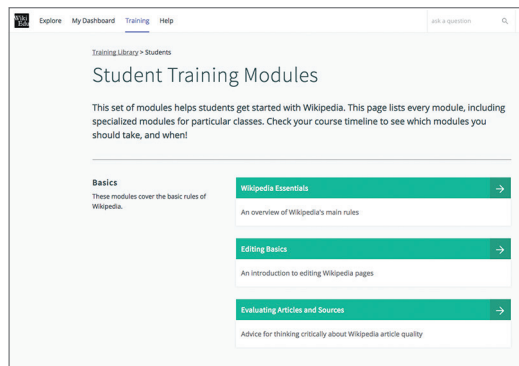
Wiki Edu

Explore My Dashboard Training Help

ask a question

Training Library > Students

Student Training Modules

This set of modules helps students get started with Wikipedia. This page lists every module, including specialized modules for particular classes. Check your course timeline to see which modules you should take, and when!

Basics

These modules cover the basic rules of Wikipedia.

Wikipedia Essentials

An overview of Wikipedia's main rules

Editing Basics

An introduction to editing Wikipedia pages

Evaluating Articles and Sources

Advice for thinking critically about Wikipedia article quality